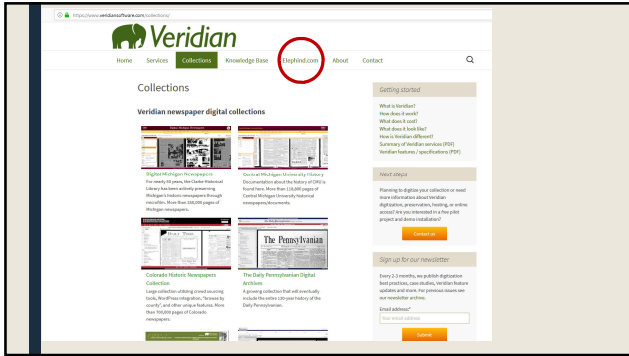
https://www.veridiansoftware.com/collections/

Veridian

Home Services Collections Knowledge Base Elephind.com About Contact

Collections

Veridian newspaper digital collections

Digital Michigan Newspapers
For nearly 60 years, the Clarke Historical Library has been actively preserving Michigan's historic newspapers through microfilm. More than 250,000 pages of Michigan newspapers.

Central Michigan University History
Documentation about the history of CMU is found here. More than 110,000 pages of Central Michigan University historical newspapers/documents.

Colorado Historic Newspapers Collection
Large collection utilizing crowd sourcing tools, WordPress integration, "browse by county", and other unique features. More than 700,000 pages of Colorado newspapers.

The Pennsylvanian

The Daily Pennsylvanian Digital Archives
A growing collection that will eventually include the entire 130-year history of the Daily Pennsylvanian.

Getting started

What is Veridian?
How does it work?
What does it cost?
What does it look like?
How is Veridian different?
Summary of Veridian services (PDF)
Veridian features / specifications (PDF)

Next steps

Planning to digitize your collection or need more information about Veridian digitization, preservation, hosting, or online access? Are you interested in a free pilot project and demo installation?

Contact us

Sign up for our newsletter

Every 2-3 months, we publish digitization best practices, case studies, Veridian feature updates and more. For previous issues see our newsletter archive.

Email address*
Your email address

Submit